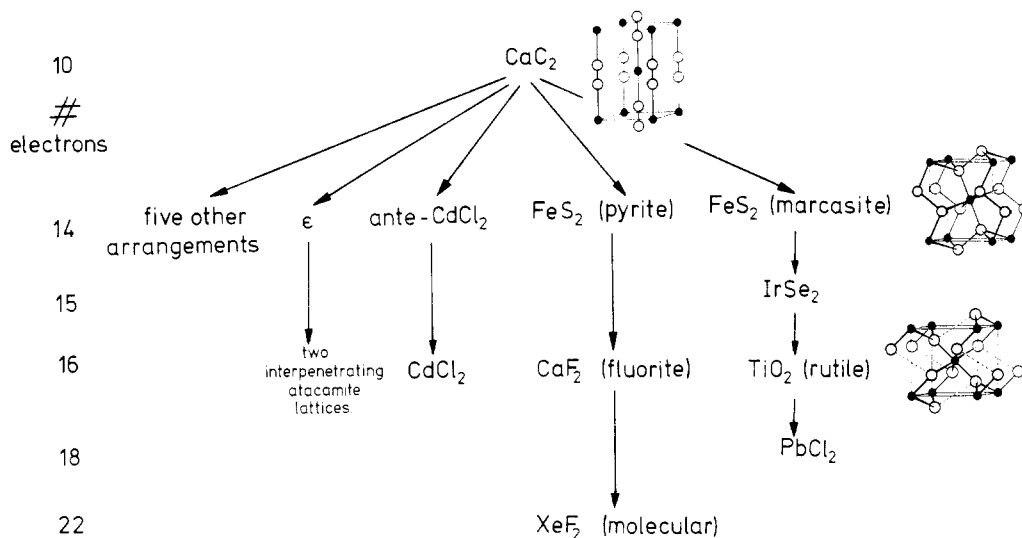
10

\#
electrons

$CaC_2$

14

five other arrangements

$\epsilon$

ante-$CdCl_2$

$FeS_2$ (pyrite)

$FeS_2$ (marcasite)

15

$IrSe_2$

16

two interpenetrating atacamite lattices.

$CdCl_2$

$CaF_2$ (fluorite)

$TiO_2$ (rutile)

18

$PbCl_2$

22

$XeF_2$ (molecular)